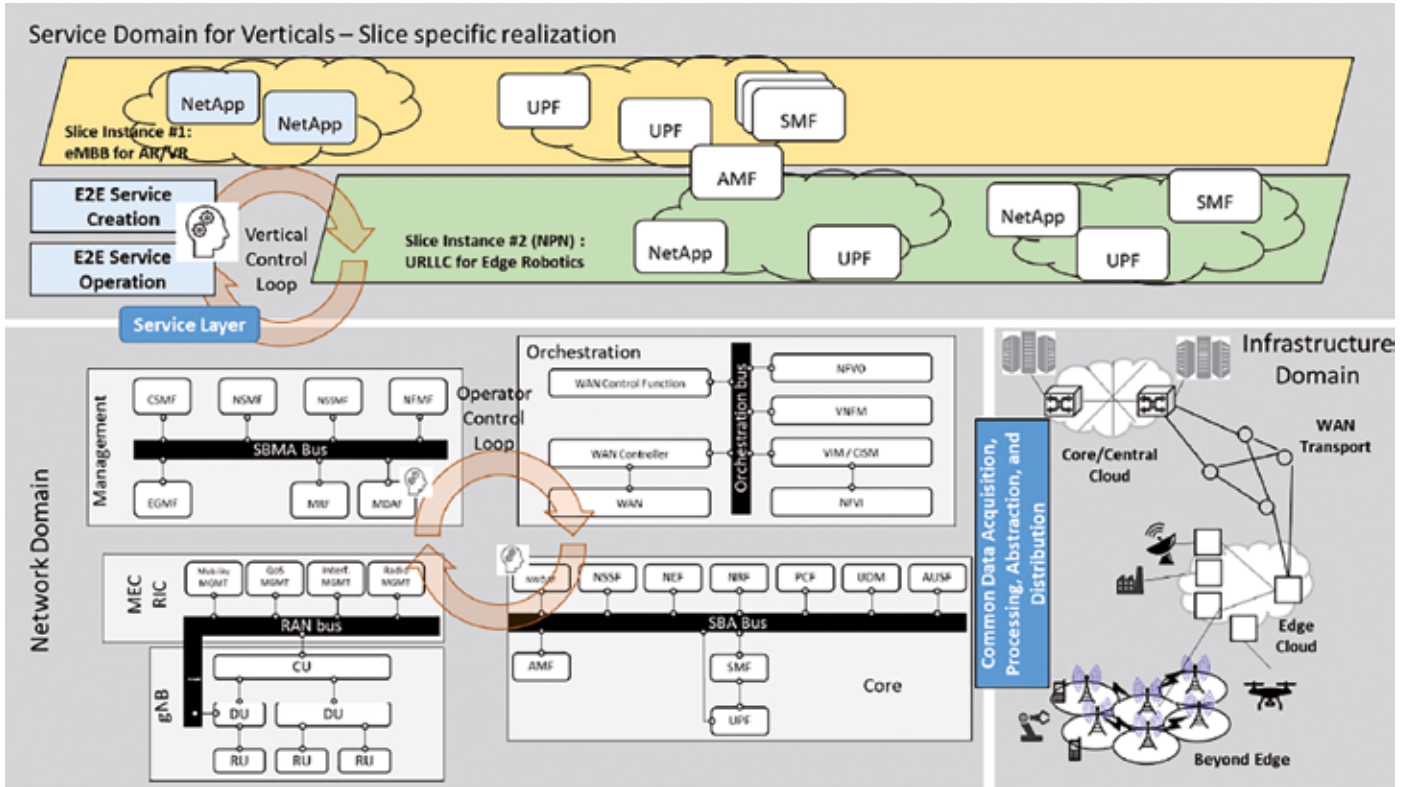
Service Domain for Verticals – Slice specific realization

NetApp
NetApp
Slice Instance #1: eMBB for AR/VR
UPF
UPF
SMF
AMF

E2E Service Creation
E2E Service Operation
Vertical Control Loop
Service Layer

Slice Instance #2 (NPN) : URLLC for Edge Robotics
NetApp
UPF
NetApp
SMF
UPF

Network Domain

Management
CSMF
NSMF
NSSMF
NFMF
SBMA Bus
EGMF
MRF
MDAF

Operator Control Loop

Orchestration
WAN Control Function
WAN Controller
WAN
Orchestration bus
NFVO
VNFM
VIM / CISM
NFVI

MEC RIC
Mobility MGMT
QoS MGMT
Interf. MGMT
Radio MGMT
RAN bus
gNB
CU
DU
DU
RU
RU
RU

NWDAF
NSSF
NEF
NRF
PCF
UDM
AUSF
SBA Bus
AMF
SMF
UPF
Core

Common Data Acquisition, Processing, Abstraction, and Distribution

Infrastructure Domain
Core/Central Cloud
WAN Transport
Edge Cloud
Beyond Edge